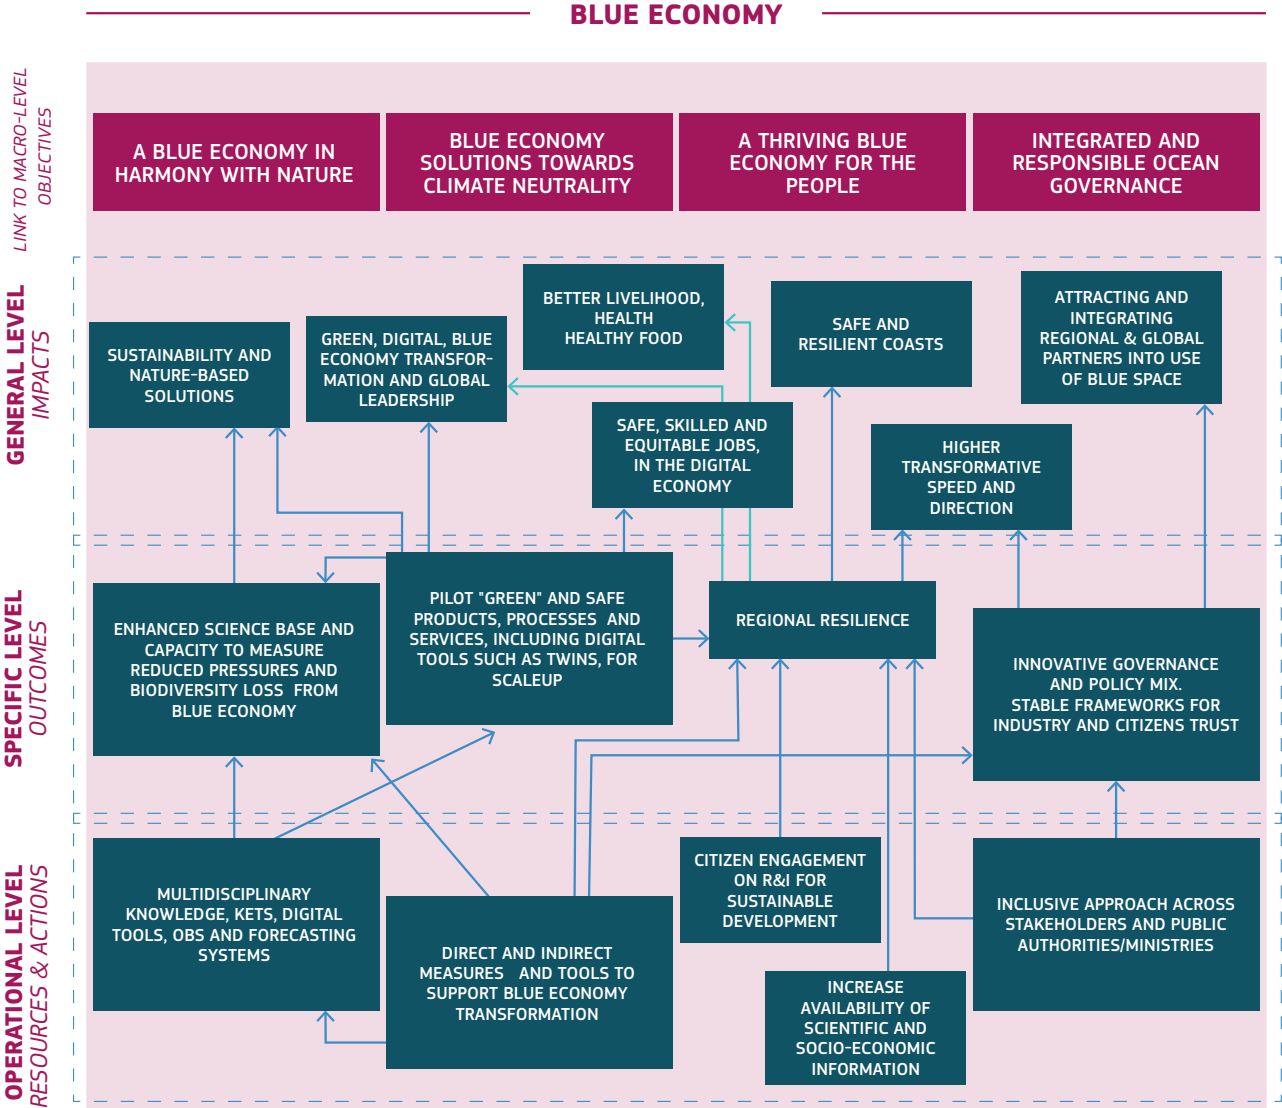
BLUE ECONOMY

LINK TO MACRO-LEVEL OBJECTIVES

A BLUE ECONOMY IN HARMONY WITH NATURE

BLUE ECONOMY SOLUTIONS TOWARDS CLIMATE NEUTRALITY

A THRIVING BLUE ECONOMY FOR THE PEOPLE

INTEGRATED AND RESPONSIBLE OCEAN GOVERNANCE

GENERAL LEVEL IMPACTS

SUSTAINABILITY AND NATURE-BASED SOLUTIONS

GREEN, DIGITAL, BLUE ECONOMY TRANSFORMATION AND GLOBAL LEADERSHIP

BETTER LIVELIHOOD, HEALTH HEALTHY FOOD

SAFE, SKILLED AND EQUITABLE JOBS, IN THE DIGITAL ECONOMY

SAFE AND RESILIENT COASTS

HIGHER TRANSFORMATIVE SPEED AND DIRECTION

ATTRACTING AND INTEGRATING REGIONAL & GLOBAL PARTNERS INTO USE OF BLUE SPACE

SPECIFIC LEVEL OUTCOMES

ENHANCED SCIENCE BASE AND CAPACITY TO MEASURE REDUCED PRESSURES AND BIODIVERSITY LOSS FROM BLUE ECONOMY

PILOT "GREEN" AND SAFE PRODUCTS, PROCESSES AND SERVICES, INCLUDING DIGITAL TOOLS SUCH AS TWINS, FOR SCALEUP

REGIONAL RESILIENCE

INNOVATIVE GOVERNANCE AND POLICY MIX. STABLE FRAMEWORKS FOR INDUSTRY AND CITIZENS TRUST

OPERATIONAL LEVEL RESOURCES & ACTIONS

MULTIDISCIPLINARY KNOWLEDGE, KETS, DIGITAL TOOLS, OBS AND FORECASTING SYSTEMS

DIRECT AND INDIRECT MEASURES AND TOOLS TO SUPPORT BLUE ECONOMY TRANSFORMATION

CITIZEN ENGAGEMENT ON R&I FOR SUSTAINABLE DEVELOPMENT

INCREASE AVAILABILITY OF SCIENTIFIC AND SOCIO-ECONOMIC INFORMATION

INCLUSIVE APPROACH ACROSS STAKEHOLDERS AND PUBLIC AUTHORITIES/MINISTRIES